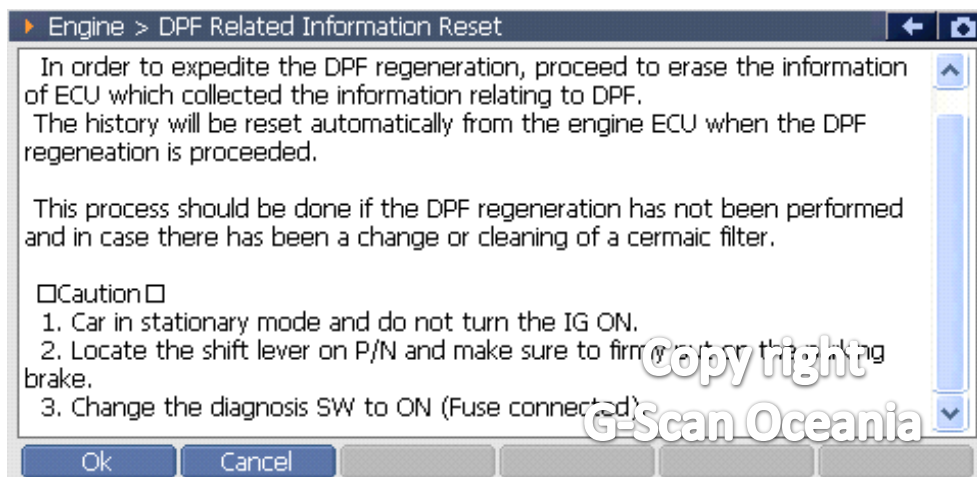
Engine > DPF Related Information Reset

In order to expedite the DPF regeneration, proceed to erase the information of ECU which collected the information relating to DPF.
The history will be reset automatically from the engine ECU when the DPF regeneation is proceeded.

This process should be done if the DPF regeneration has not been performed and in case there has been a change or cleaning of a cermaic filter.

□Caution□
1. Car in stationary mode and do not turn the IG ON.
2. Locate the shift lever on P/N and make sure to firm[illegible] the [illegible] brake.
3. Change the diagnosis SW to ON (Fuse connected).

Copy right
G-Scan Oceania

Ok
Cancel